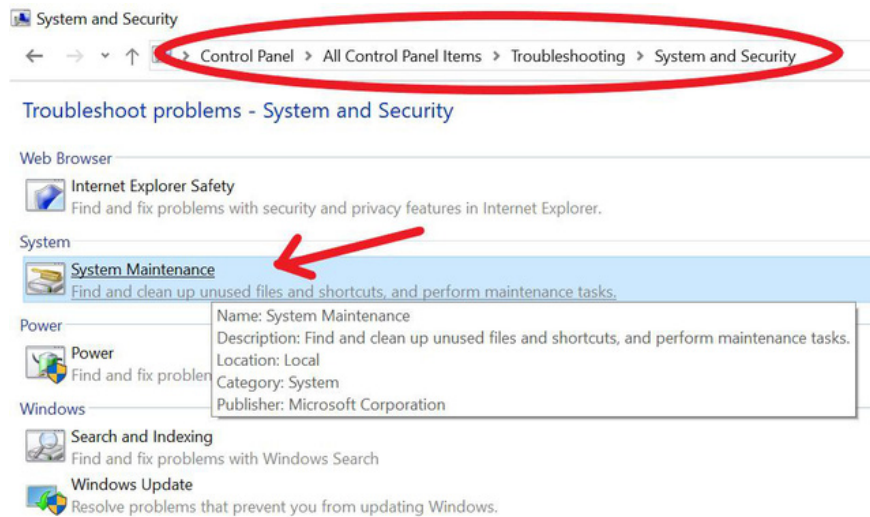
System and Security

Control Panel > All Control Panel Items > Troubleshooting > System and Security

Troubleshoot problems - System and Security

Web Browser

Internet Explorer Safety
Find and fix problems with security and privacy features in Internet Explorer.

System

System Maintenance
Find and clean up unused files and shortcuts, and perform maintenance tasks.

Power

Power
Find and fix problen

Name: System Maintenance
Description: Find and clean up unused files and shortcuts, and perform maintenance tasks.
Location: Local
Category: System
Publisher: Microsoft Corporation

Windows

Search and Indexing
Find and fix problems with Windows Search

Windows Update
Resolve problems that prevent you from updating Windows.